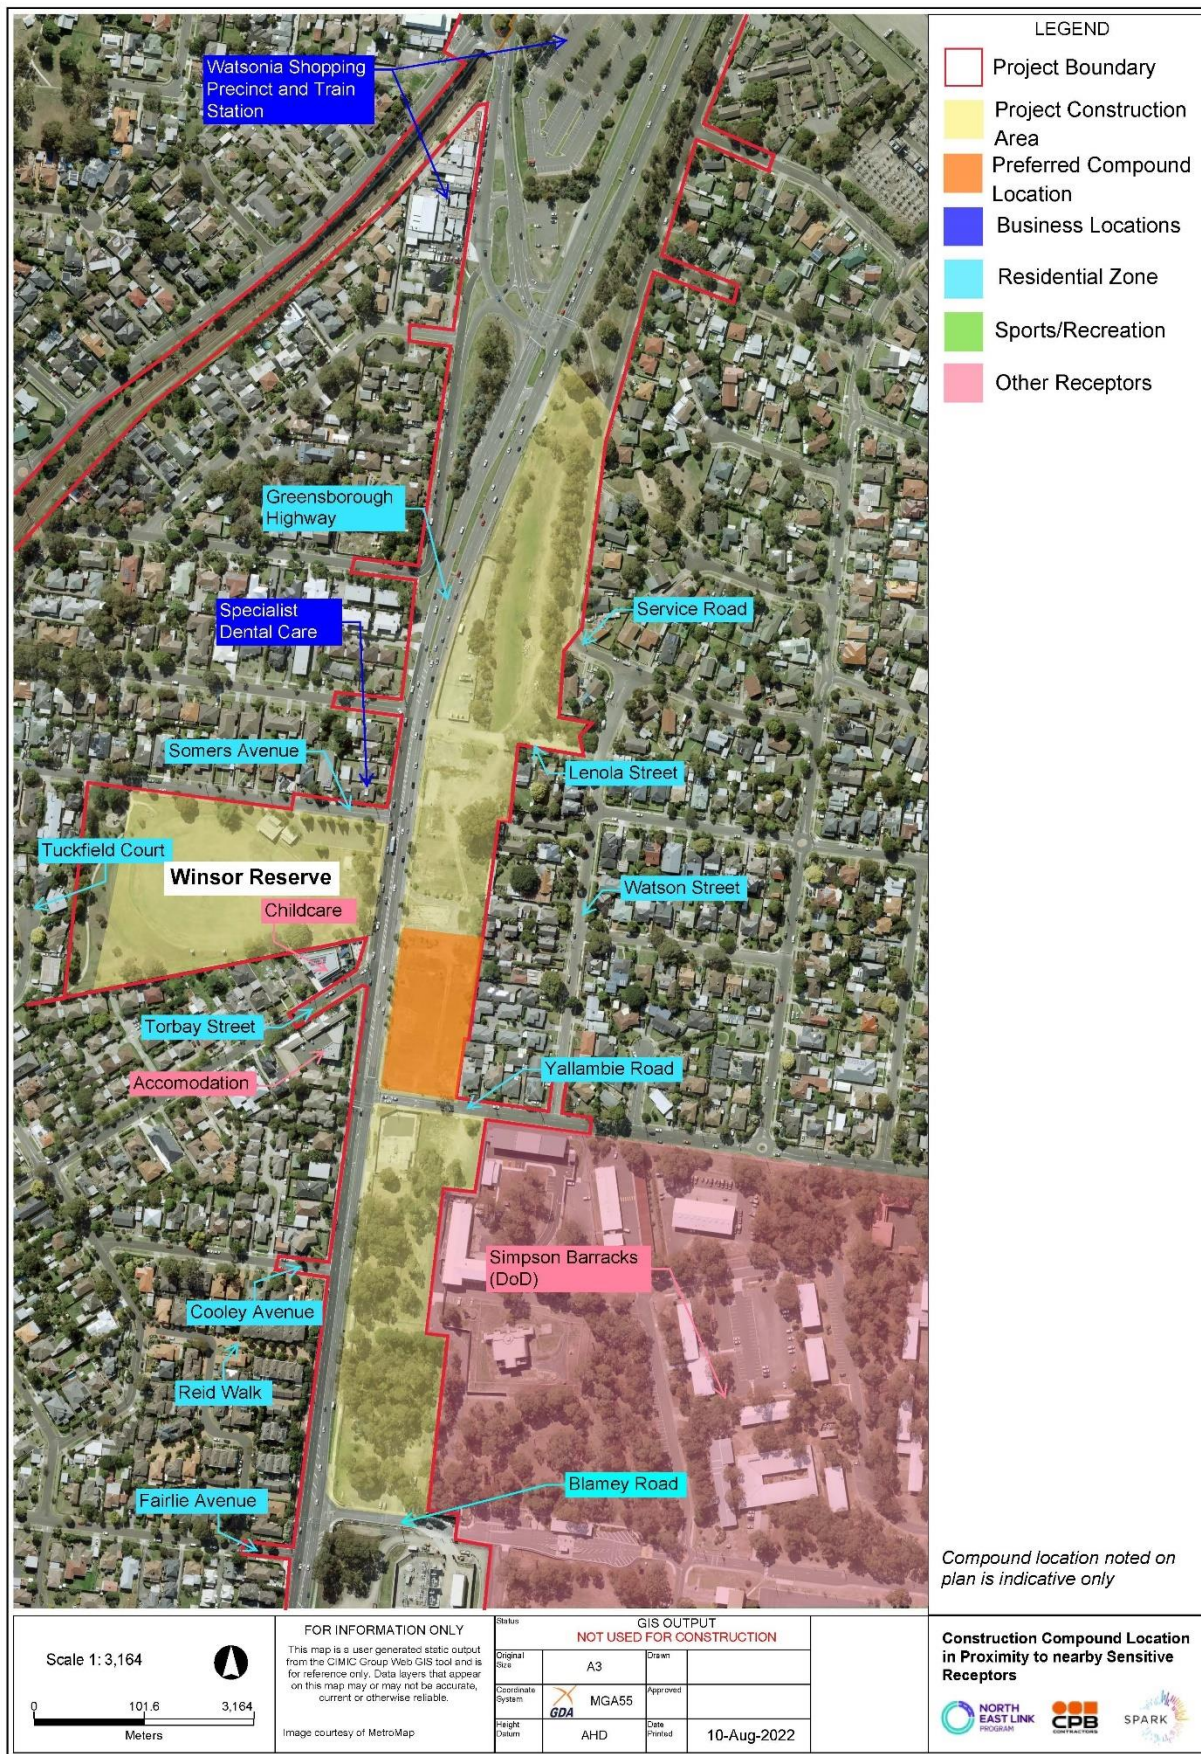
Watsonia Shopping Precinct and Train Station

Greensborough Highway

Specialist Dental Care

Service Road

Somers Avenue

Lenola Street

Tuckfield Court

Winsor Reserve

Childcare

Watson Street

Torbay Street

Accomodation

Yallambie Road

Simpson Barracks (DoD)

Cooley Avenue

Reid Walk

Blamey Road

Fairlie Avenue

LEGEND

Project Boundary

Project Construction Area

Preferred Compound Location

Business Locations

Residential Zone

Sports/Recreation

Other Receptors

Compound location noted on plan is indicative only

Scale 1: 3,164

0 101.6 3,164

Meters

FOR INFORMATION ONLY

This map is a user generated static output from the CIMIC Group Web GIS tool and is for reference only. Data layers that appear on this map may or may not be accurate, current or otherwise reliable.

Image courtesy of MetroMap

| Status | GIS OUTPUT NOT USED FOR CONSTRUCTION | | |
|---|---|---|---|
| Original Size | A3 | Drawn | |
| Coordinate System | GDA MGA55 | Approved | |
| Height Datum | AHD | Date Printed | 10-Aug-2022 |

Construction Compound Location in Proximity to nearby Sensitive Receptors

NORTH EAST LINK PROGRAM

CPB CONTRACTORS

SPARK